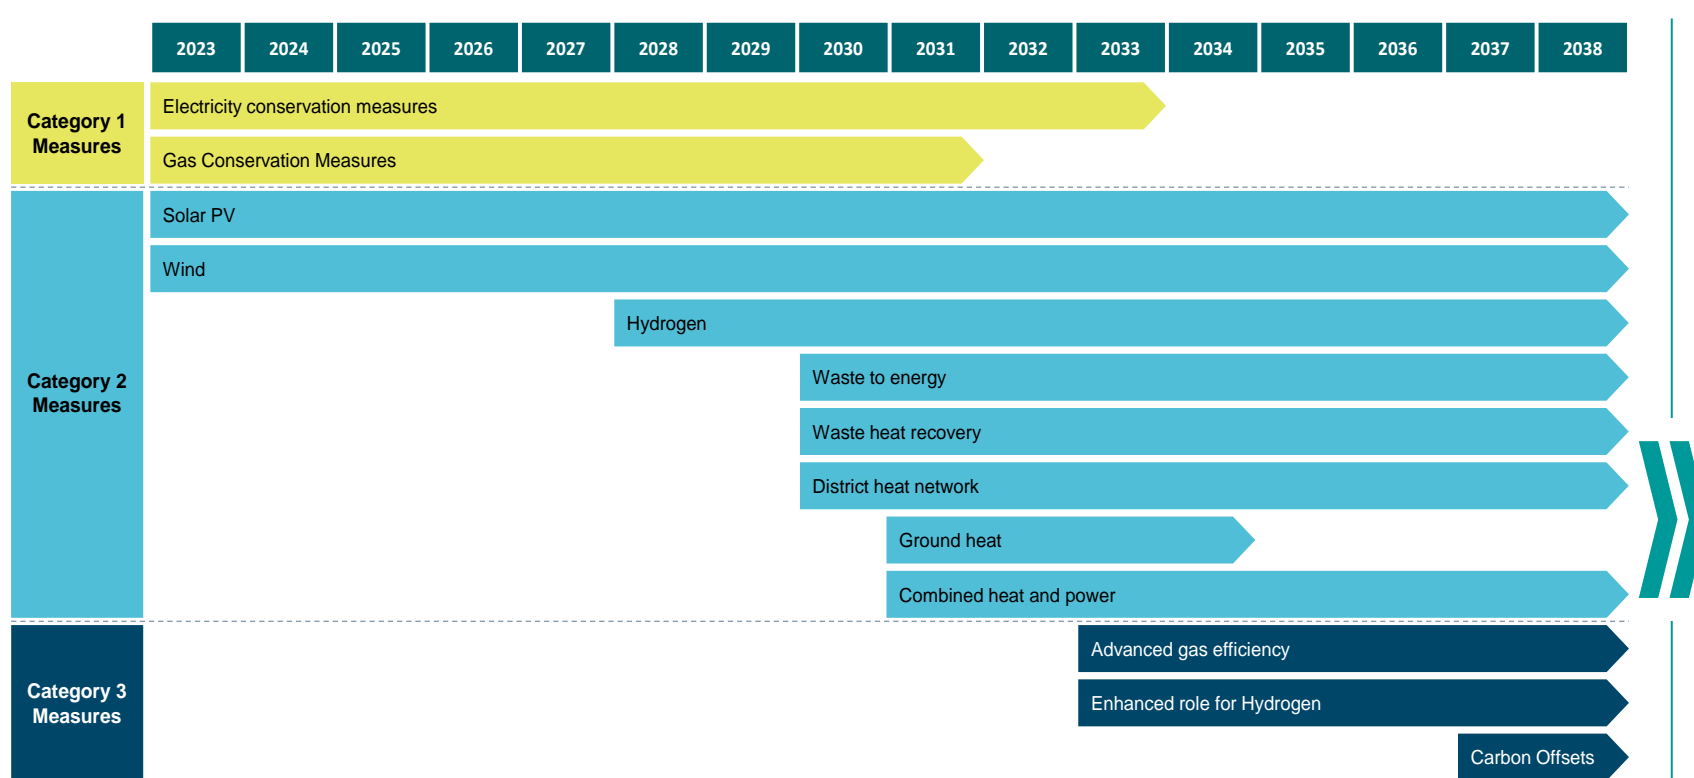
| 2023 | 2024 | 2025 | 2026 | 2027 | 2028 | 2029 | 2030 | 2031 | 2032 | 2033 | 2034 | 2035 | 2036 | 2037 | 2038 |
|---|---|---|---|---|---|---|---|---|---|---|---|---|---|---|---|

Category 1 Measures

Electricity conservation measures

Gas Conservation Measures

Category 2 Measures

Solar PV

Wind

Hydrogen

Waste to energy

Waste heat recovery

District heat network

Ground heat

Combined heat and power

Category 3 Measures

Advanced gas efficiency

Enhanced role for Hydrogen

Carbon Offsets